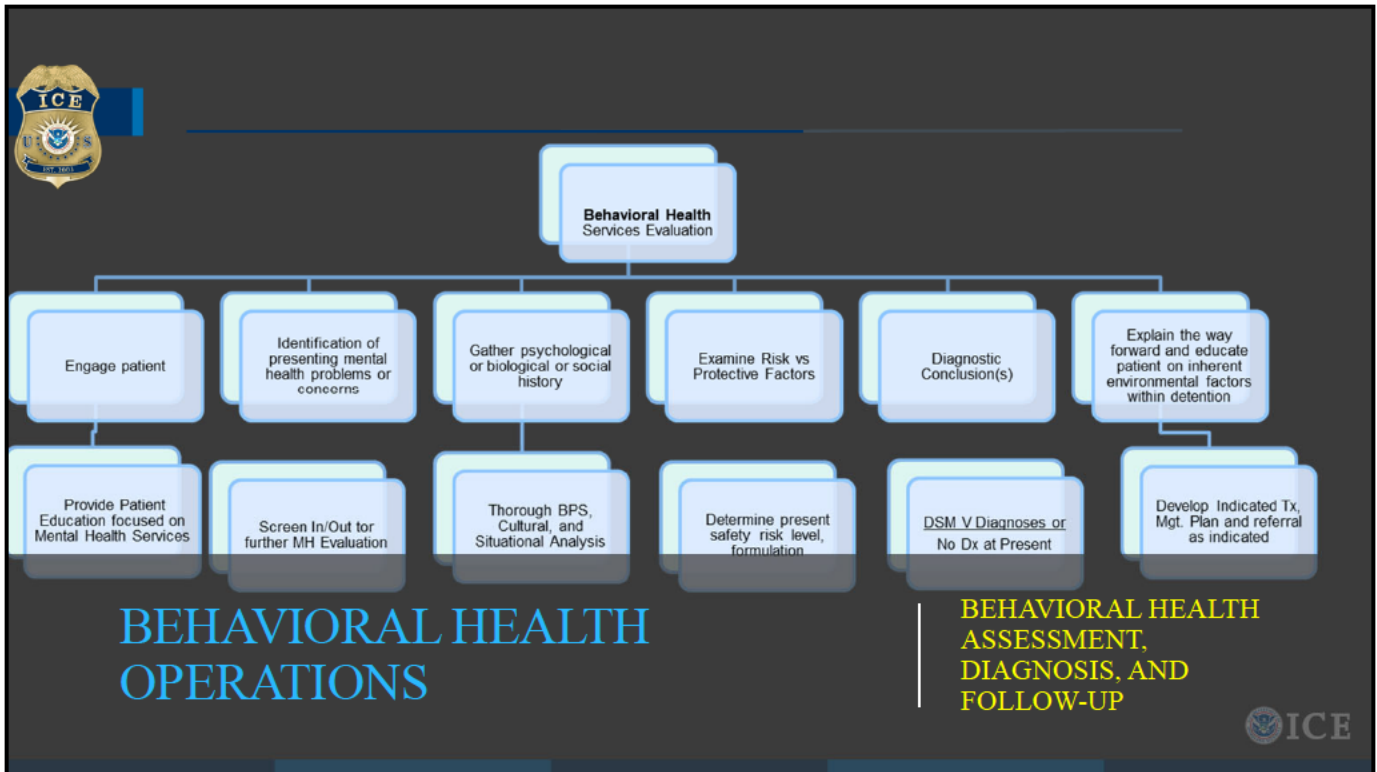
ICE
U S
EST. 2003

Behavioral Health Services Evaluation

Engage patient

Identification of presenting mental health problems or concerns

Gather psychological or biological or social history

Examine Risk vs Protective Factors

Diagnostic Conclusion(s)

Explain the way forward and educate patient on inherent environmental factors within detention

Provide Patient Education focused on Mental Health Services

Screen In/Out for further MH Evaluation

Thorough BPS, Cultural, and Situational Analysis

Determine present safety risk level, formulation

DSM V Diagnoses or No Dx at Present

Develop Indicated Tx, Mgt. Plan and referral as indicated

BEHAVIORAL HEALTH OPERATIONS

BEHAVIORAL HEALTH ASSESSMENT, DIAGNOSIS, AND FOLLOW-UP

ICE